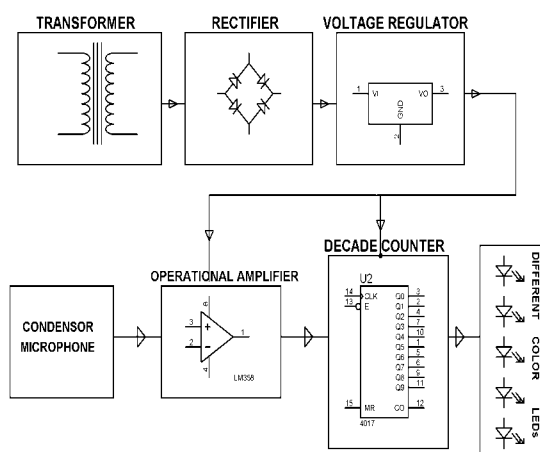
TRANSFORMER

RECTIFIER

VOLTAGE REGULATOR

1 VI VO 3
GND
2

DECADE COUNTER

U2

OPERATIONAL AMPLIFIER

8
3 +
2 -
1
4
LM358

CONDENSOR MICROPHONE

14 CLK
13 E
15 MR
Q0 3
Q1 2
Q2 4
Q3 7
Q4 10
Q5 1
Q6 5
Q7 6
Q8 9
Q9 11
CO 12
4017

DIFFERENT COLOR LEDs